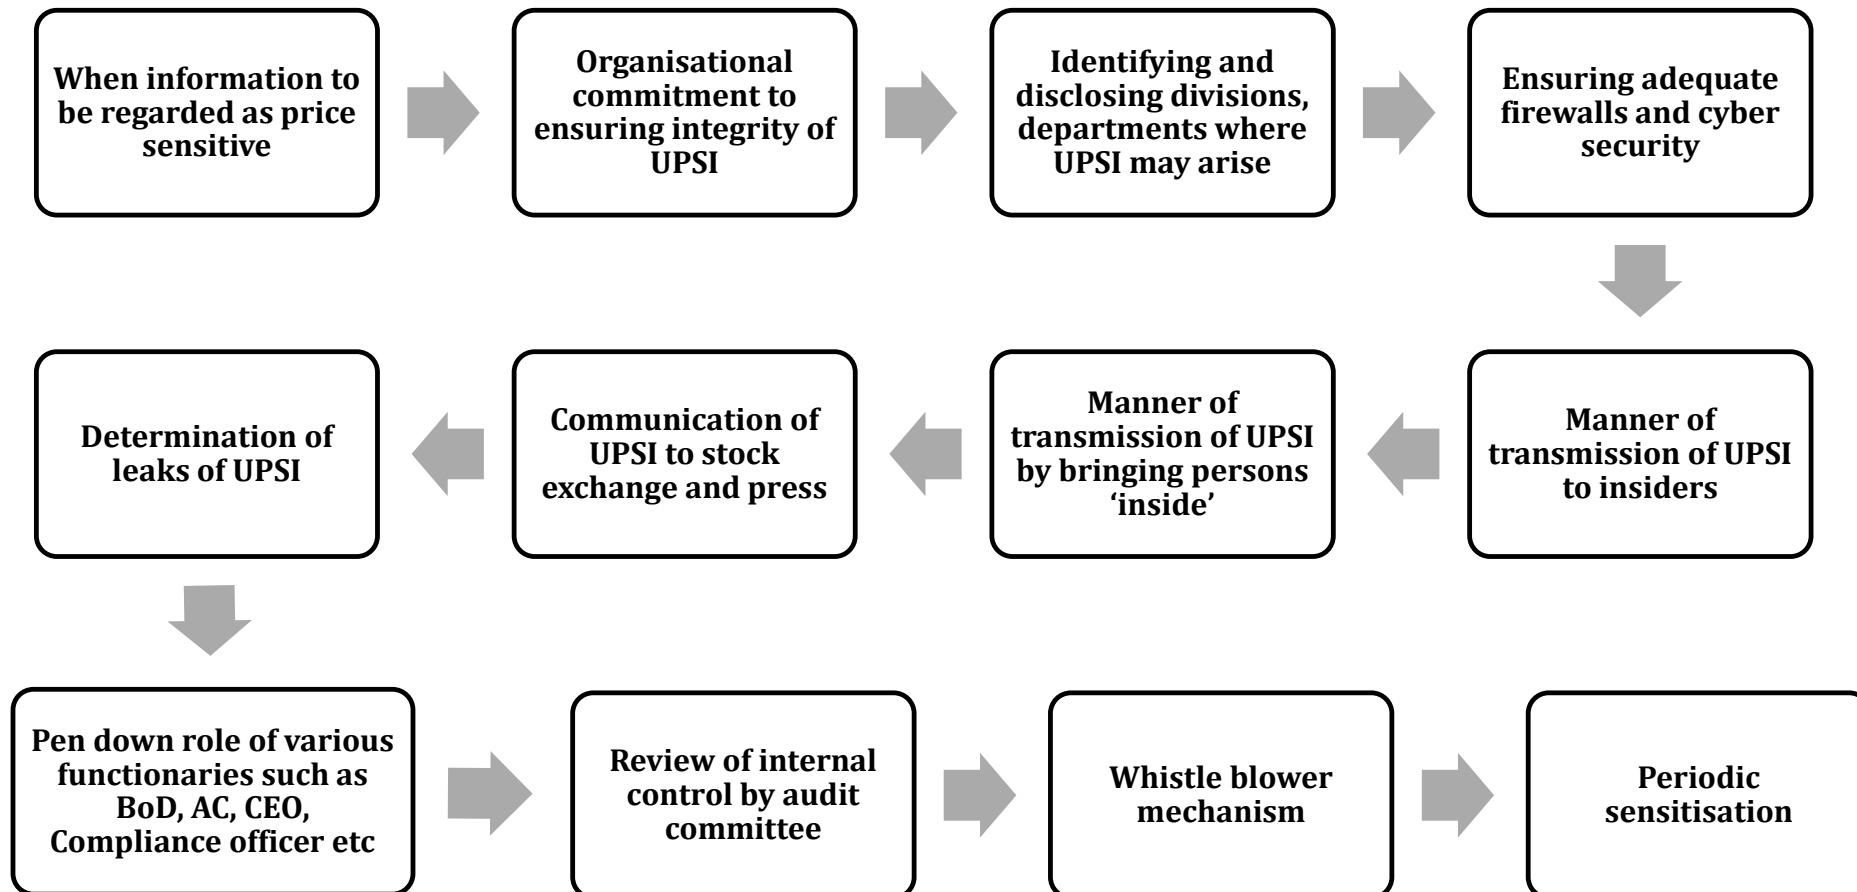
When information to be regarded as price sensitive

Organisational commitment to ensuring integrity of UPSI

Identifying and disclosing divisions, departments where UPSI may arise

Ensuring adequate firewalls and cyber security

Manner of transmission of UPSI to insiders

Manner of transmission of UPSI by bringing persons 'inside'

Communication of UPSI to stock exchange and press

Determination of leaks of UPSI

Pen down role of various functionaries such as BoD, AC, CEO, Compliance officer etc

Review of internal control by audit committee

Whistle blower mechanism

Periodic sensitisation